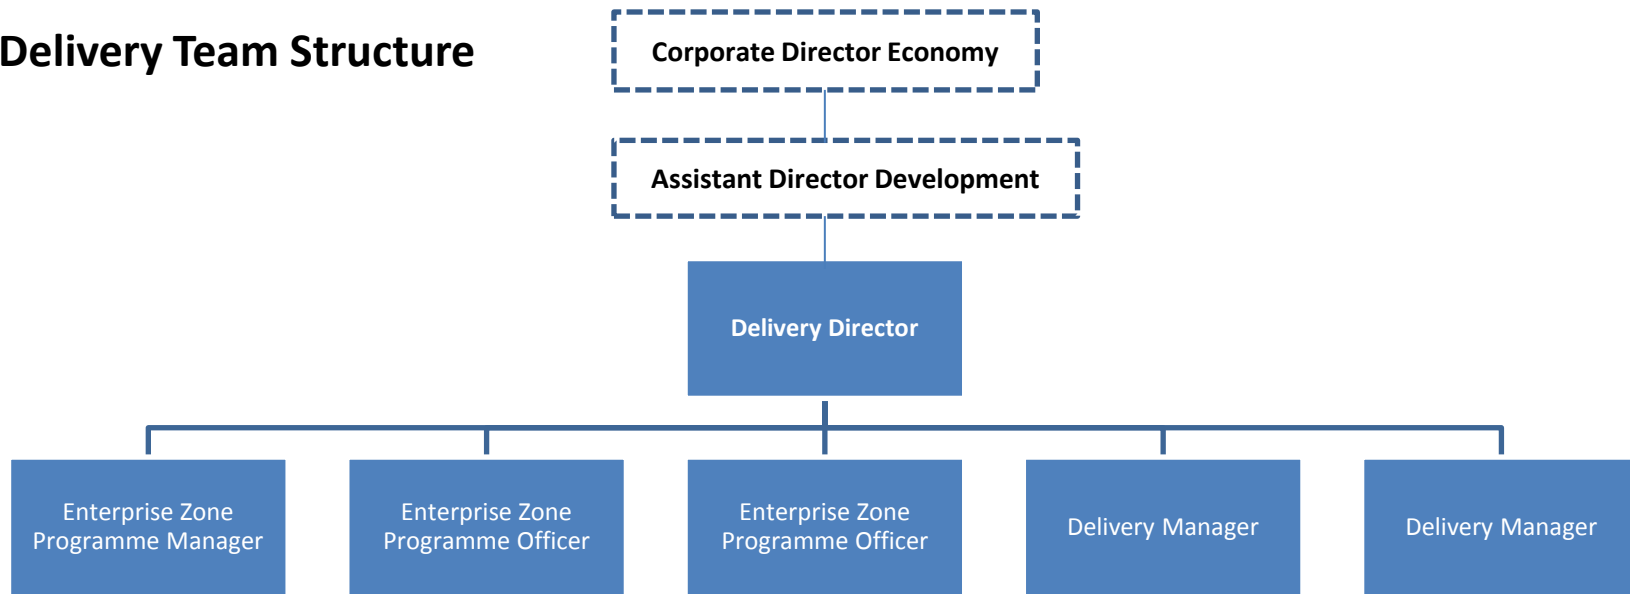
Delivery Team Structure

Corporate Director Economy

Assistant Director Development

Delivery Director

Enterprise Zone Programme Manager

Enterprise Zone Programme Officer

Enterprise Zone Programme Officer

Delivery Manager

Delivery Manager